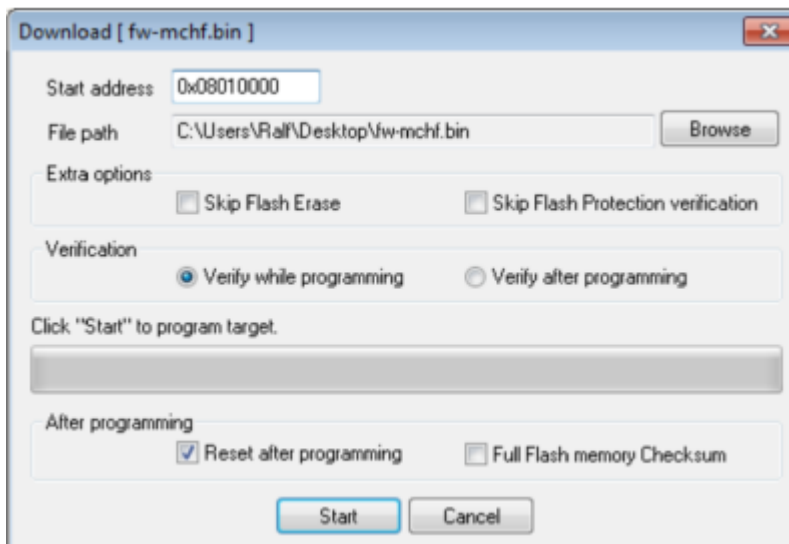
Download [ fw-mchf.bin ]

Start address 0x08010000

File path C:\Users\Ralf\Desktop\fw-mchf.bin Browse

Extra options

Skip Flash Erase

Skip Flash Protection verification

Verification

Verify while programming

Verify after programming

Click "Start" to program target.

After programming

Reset after programming

Full Flash memory Checksum

Start

Cancel